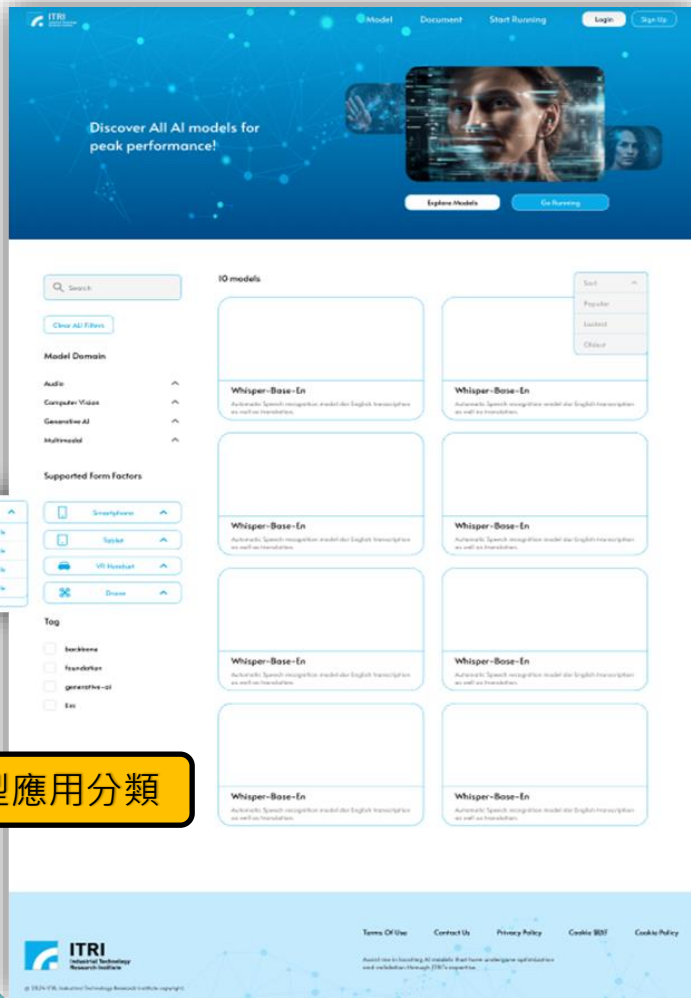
ITRI

Model Document Start Running Login Sign Up

Discover All AI models for peak performance!

Explore Models Go Running

Search

Clear All Filters

Model Domain

Audio

Computer Vision

Generative AI

Multimodal

Supported Form Factors

Smartphone

Tablet

VR Headset

Drone

Tag

backbone

foundation

generative-ai

Exs

10 models

Sort

Popular

Lastest

Oldest

Whisper-Base-En

Automatic Speech recognition model der English transcription as well as translation.

Whisper-Base-En

Automatic Speech recognition model der English transcription as well as translation.

Whisper-Base-En

Automatic Speech recognition model der English transcription as well as translation.

Whisper-Base-En

Automatic Speech recognition model der English transcription as well as translation.

Whisper-Base-En

Automatic Speech recognition model der English transcription as well as translation.

Whisper-Base-En

Automatic Speech recognition model der English transcription as well as translation.

Whisper-Base-En

Automatic Speech recognition model der English transcription as well as translation.

Whisper-Base-En

Automatic Speech recognition model der English transcription as well as translation.

型應用分類

ITRI
Industrial Technology Research Institute

Terms Of Use Contact Us Privacy Policy Cookie 設定 Cookie Policy

Assist me in locating AI models that have undergone optimization and validation through ITRI's expertise.

© 2024 ITRI, Industrial Technology Research Institute copyright.